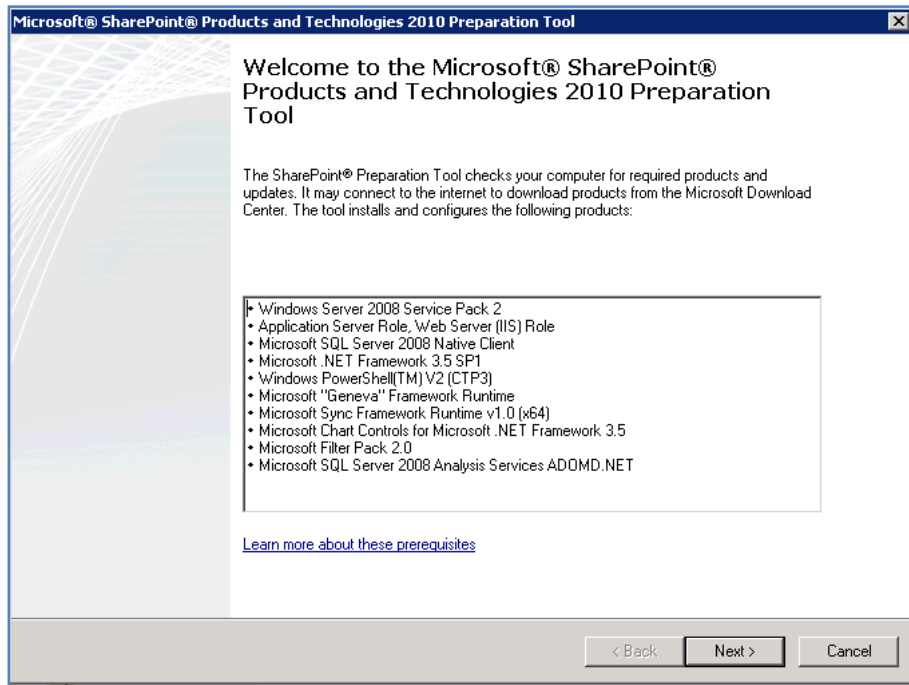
Microsoft® SharePoint® Products and Technologies 2010 Preparation Tool

Welcome to the Microsoft® SharePoint® Products and Technologies 2010 Preparation Tool

The SharePoint® Preparation Tool checks your computer for required products and updates. It may connect to the internet to download products from the Microsoft Download Center. The tool installs and configures the following products:

• Windows Server 2008 Service Pack 2
• Application Server Role, Web Server (IIS) Role
• Microsoft SQL Server 2008 Native Client
• Microsoft .NET Framework 3.5 SP1
• Windows PowerShell(TM) V2 (CTP3)
• Microsoft "Geneva" Framework Runtime
• Microsoft Sync Framework Runtime v1.0 (x64)
• Microsoft Chart Controls for Microsoft .NET Framework 3.5
• Microsoft Filter Pack 2.0
• Microsoft SQL Server 2008 Analysis Services ADOMD.NET

Learn more about these prerequisites

< Back | Next > | Cancel